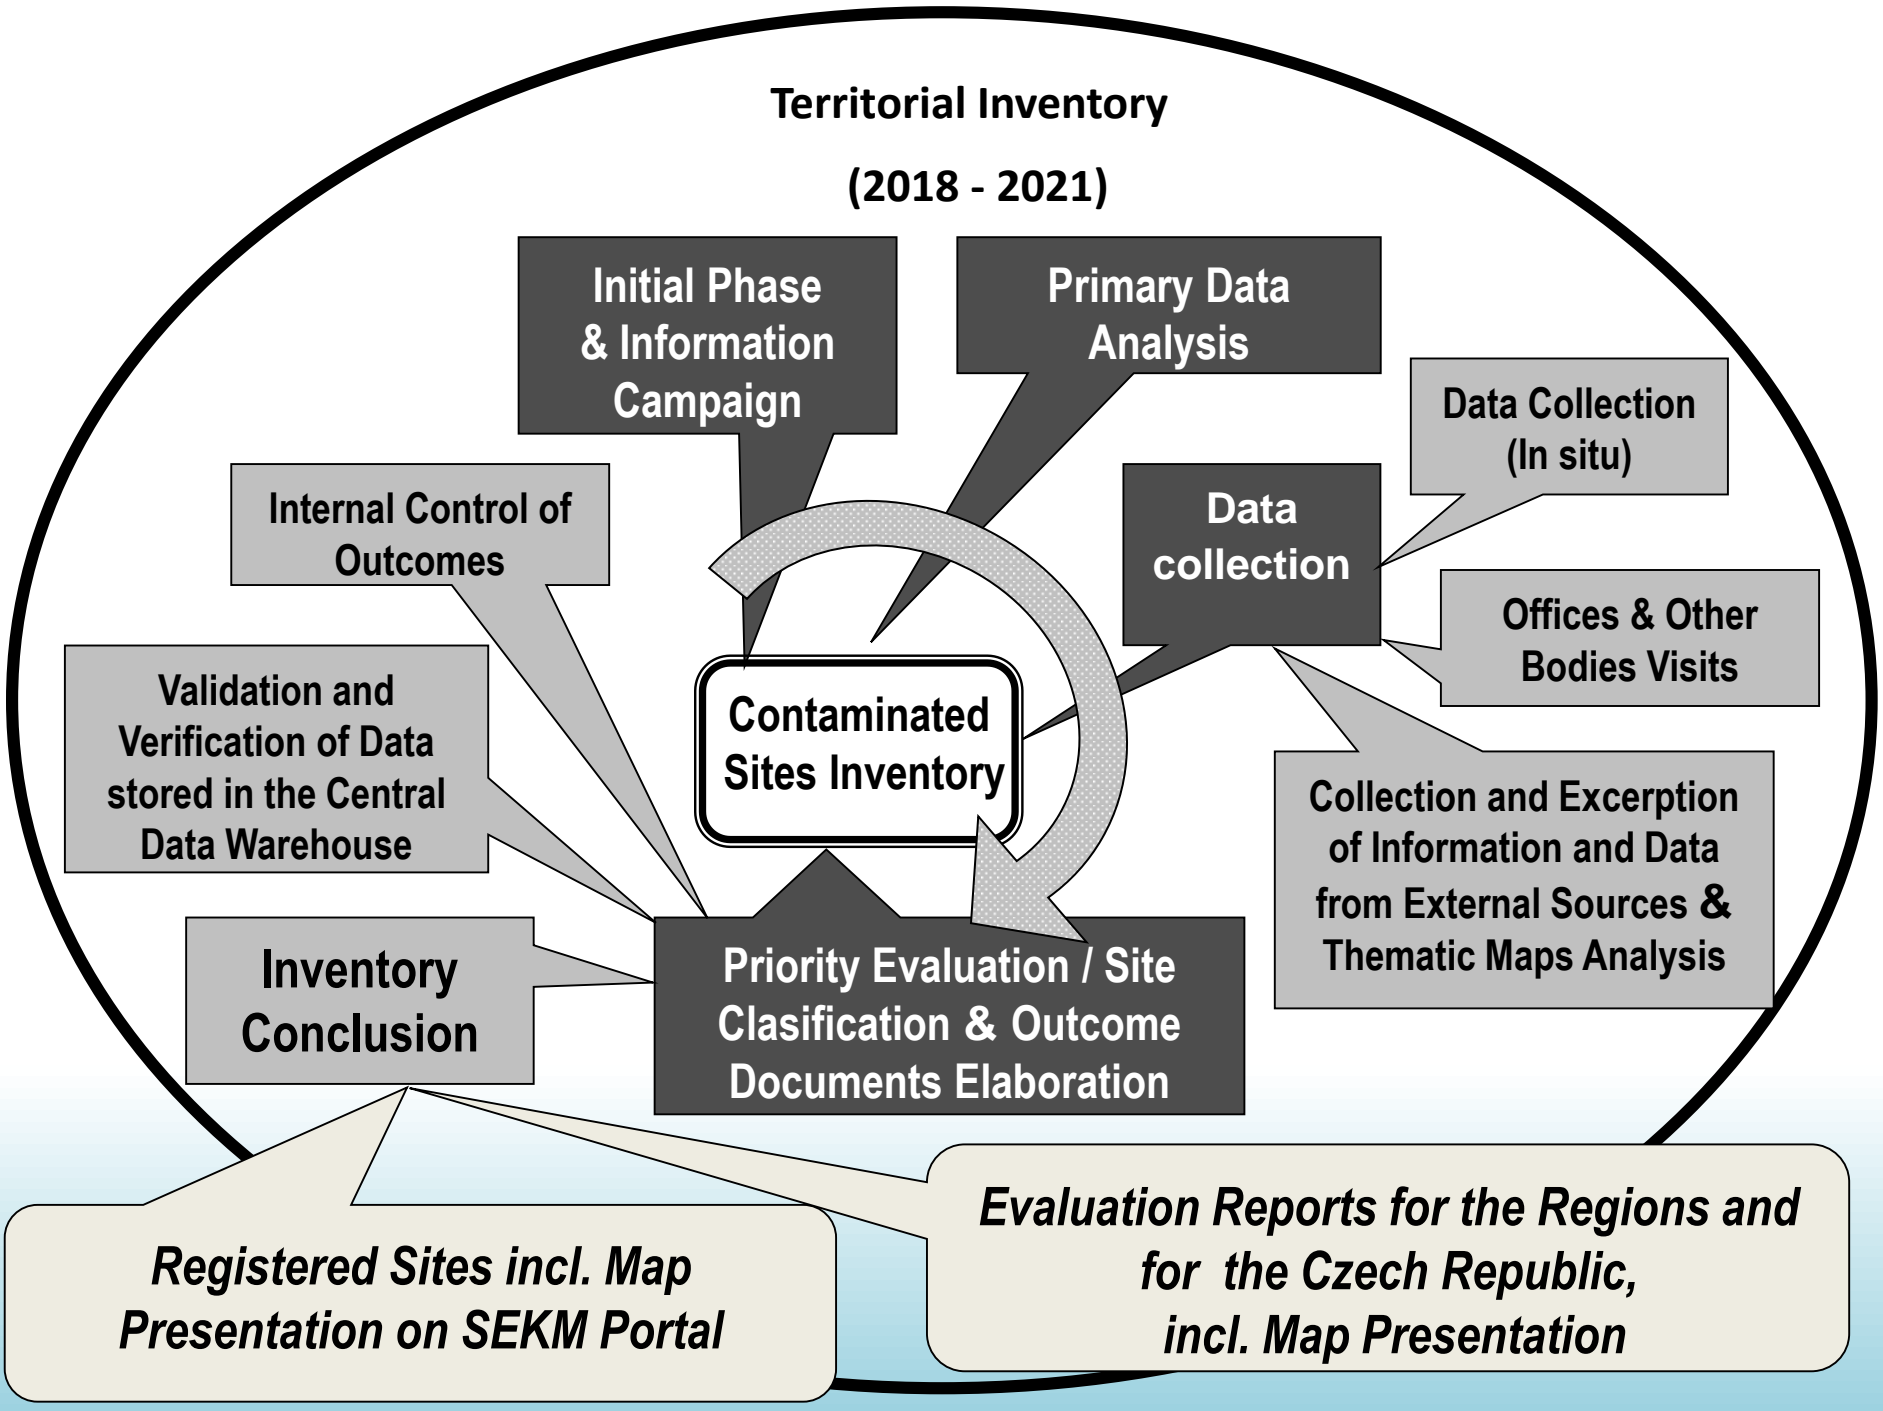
Territorial Inventory

(2018 - 2021)

Initial Phase & Information Campaign

Primary Data Analysis

Data Collection (In situ)

Internal Control of Outcomes

Data collection

Offices & Other Bodies Visits

Validation and Verification of Data stored in the Central Data Warehouse

Contaminated Sites Inventory

Collection and Excerption of Information and Data from External Sources & Thematic Maps Analysis

Inventory Conclusion

Priority Evaluation / Site Clasification & Outcome Documents Elaboration

Registered Sites incl. Map Presentation on SEKM Portal

Evaluation Reports for the Regions and for the Czech Republic, incl. Map Presentation